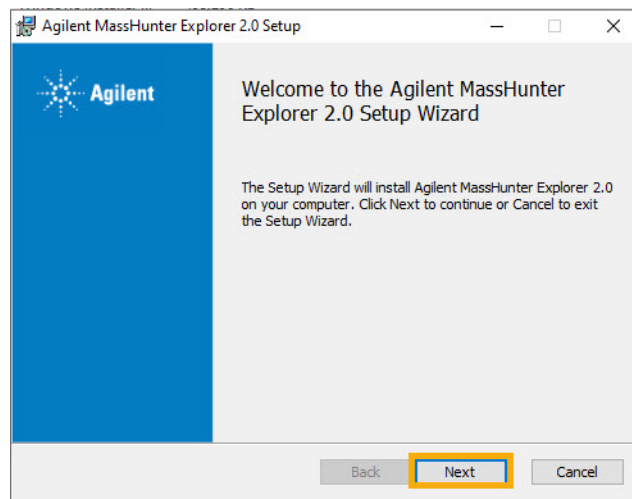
Agilent MassHunter Explorer 2.0 Setup

Agilent

Welcome to the Agilent MassHunter Explorer 2.0 Setup Wizard

The Setup Wizard will install Agilent MassHunter Explorer 2.0 on your computer. Click Next to continue or Cancel to exit the Setup Wizard.

Back

Next

Cancel